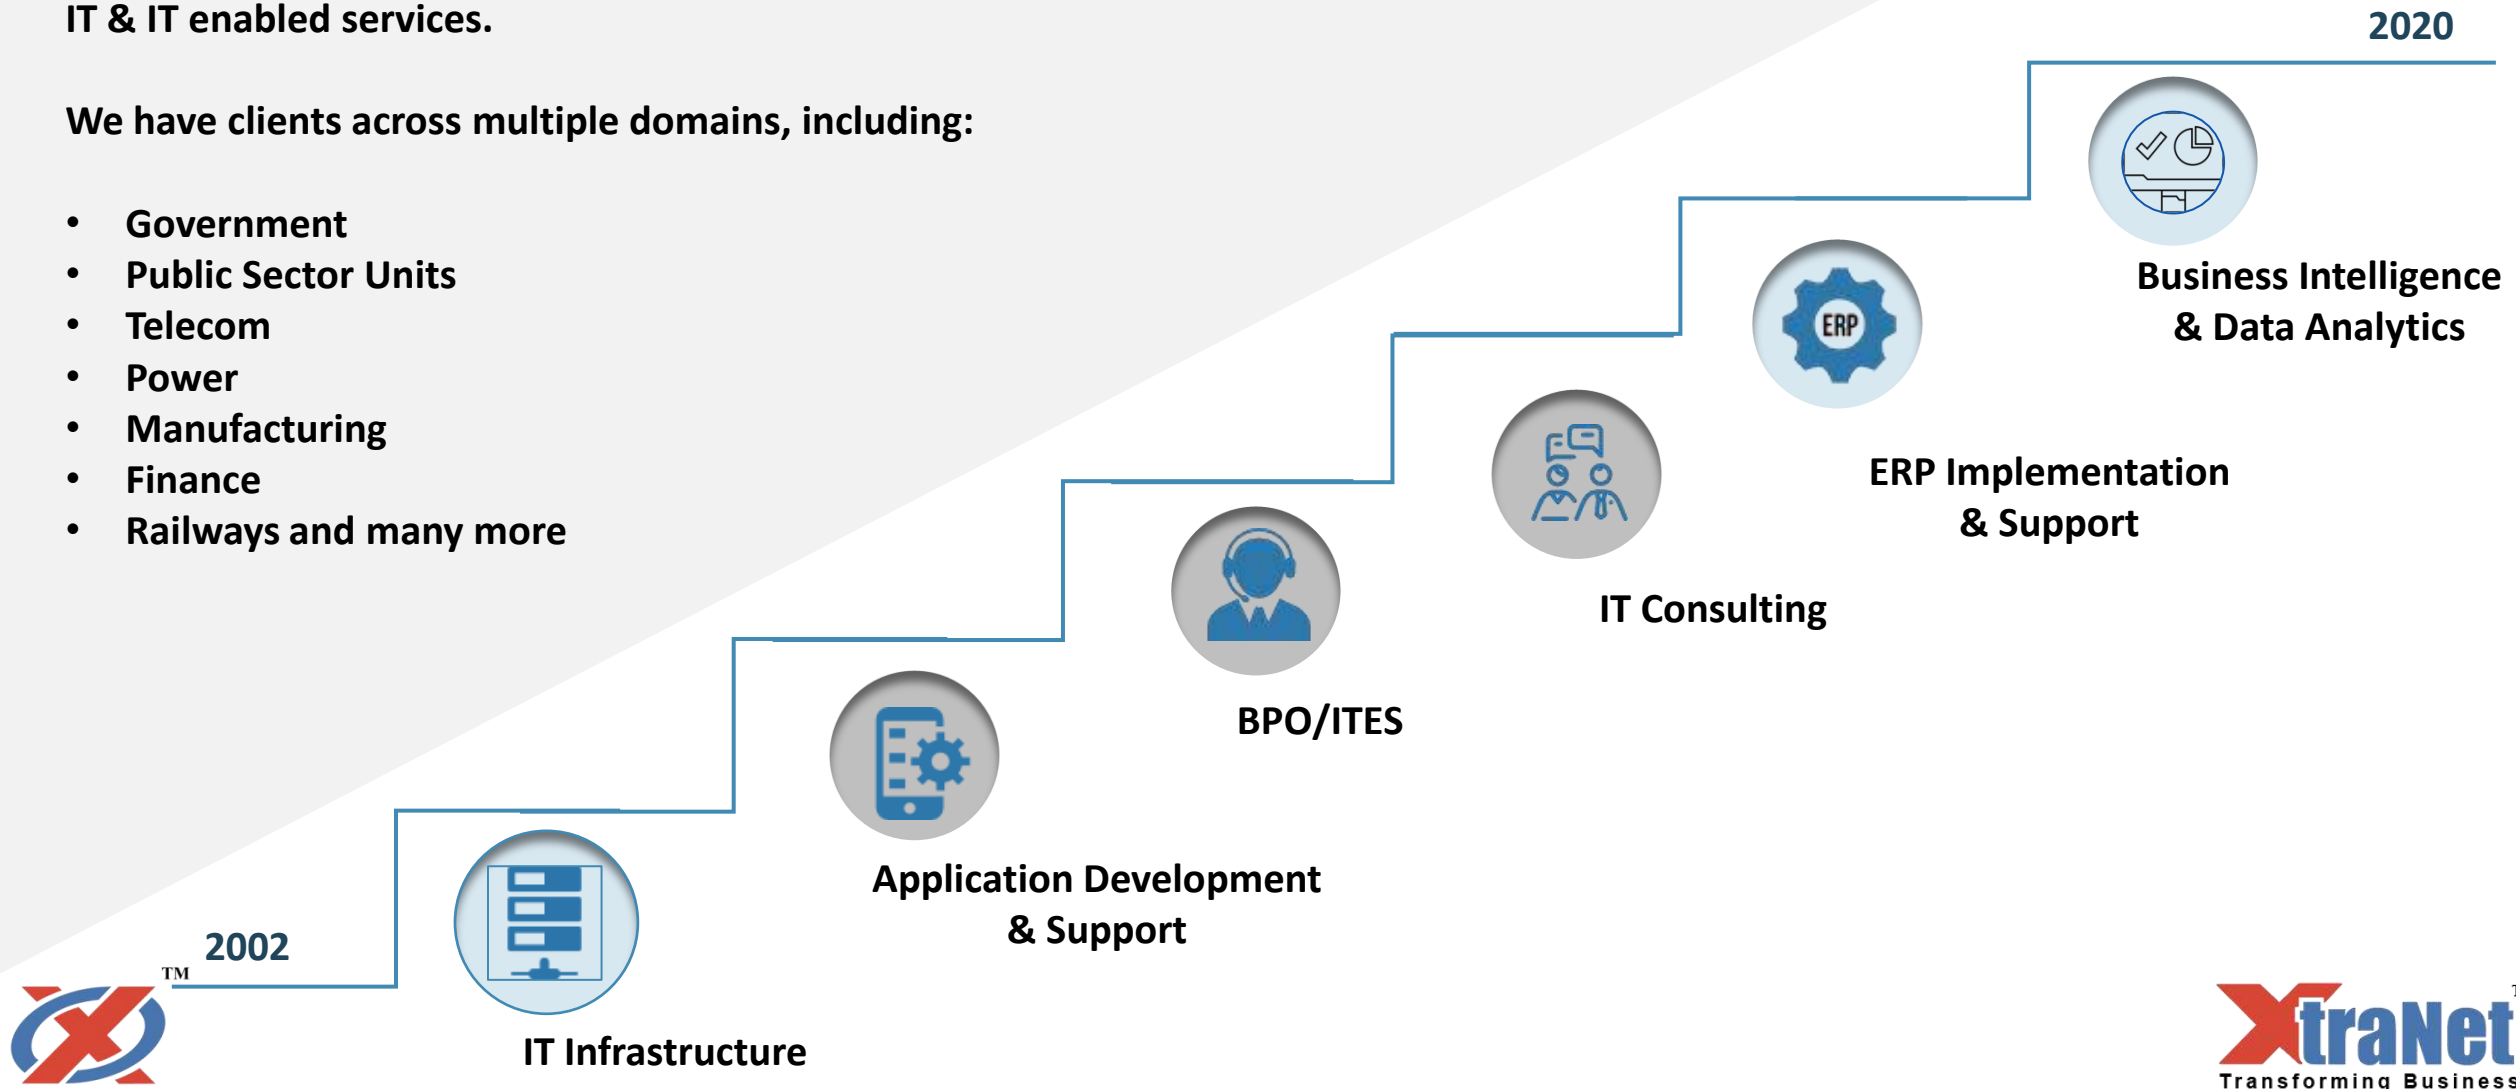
IT & IT enabled services.

We have clients across multiple domains, including:

- Government
- Public Sector Units
- Telecom
- Power
- Manufacturing
- Finance
- Railways and many more

2020

Business Intelligence & Data Analytics

ERP

ERP Implementation & Support

IT Consulting

BPO/ITES

Application Development & Support

2002

TM

IT Infrastructure

XtraNet
Transforming Business